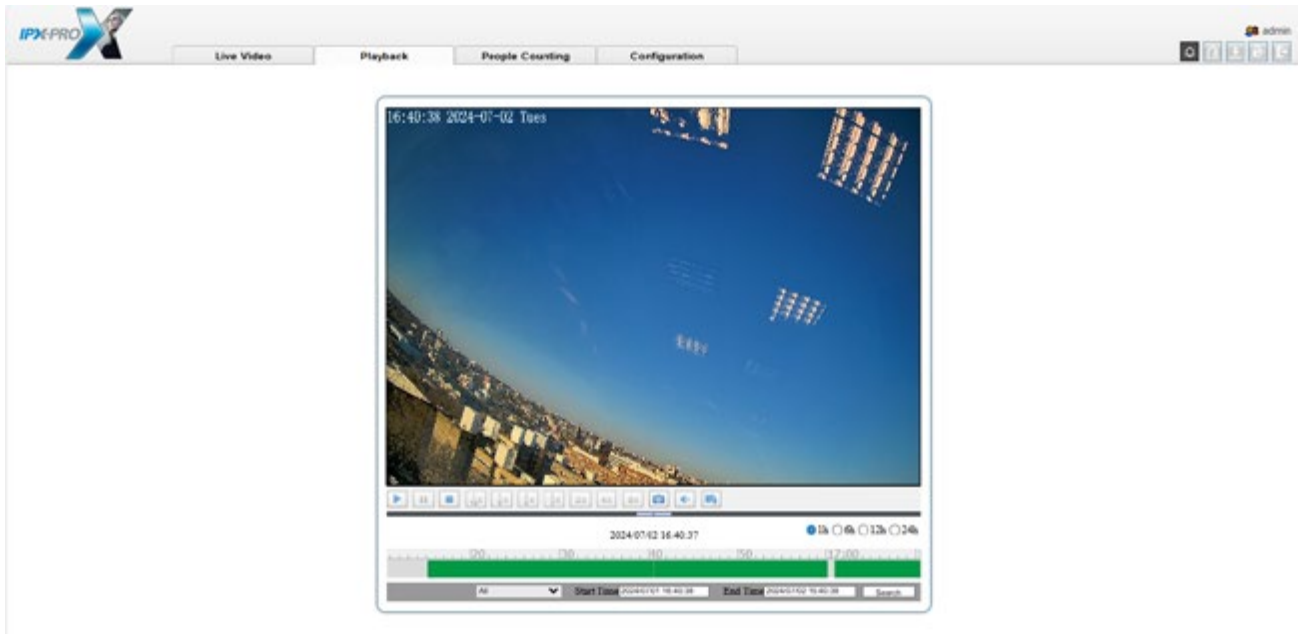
IPX-PRO

Live Video
Playback
People Counting
Configuration

admin

16:40:38 2024-07-02 Tues

2024/07/02 16:40:37

1h 6h 12h 24h

|20 |30 |40 |50 |17:00

All

Start Time 2024/07/01 16:40:38

End Time 2024/07/02 16:40:38

Search